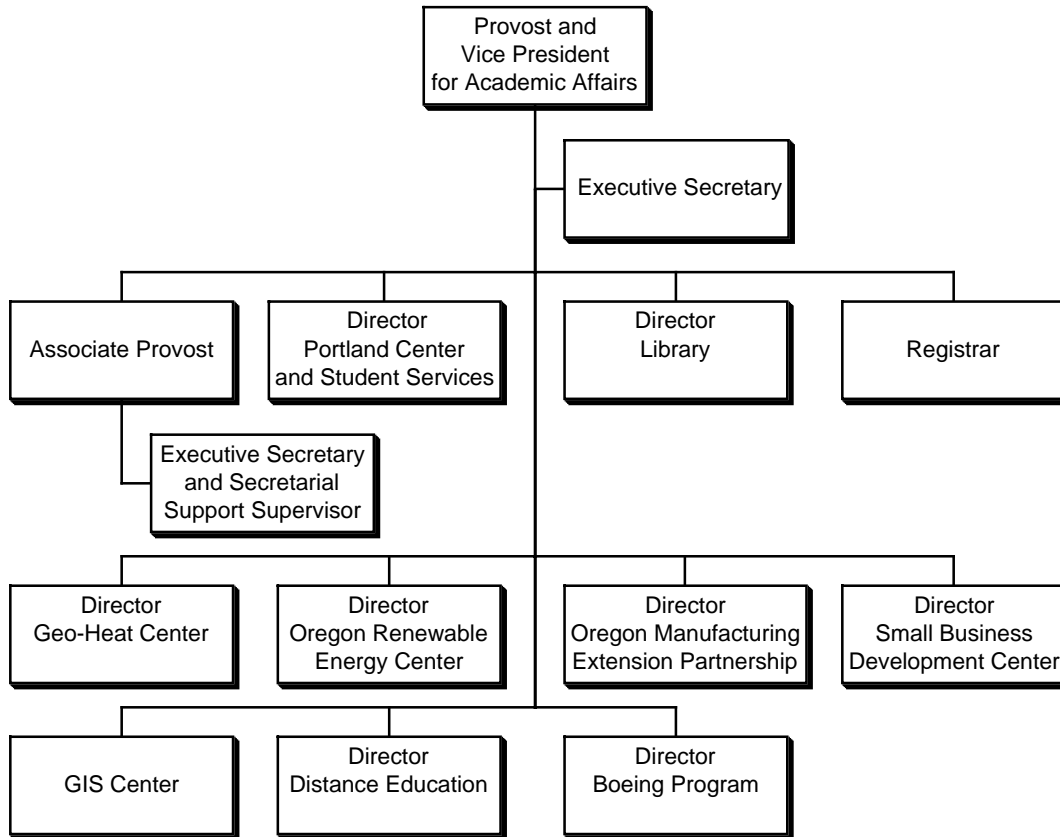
Provost and Vice President for Academic Affairs

Executive Secretary

Associate Provost

Director Portland Center and Student Services

Director Library

Registrar

Executive Secretary and Secretarial Support Supervisor

Director Geo-Heat Center

Director Oregon Renewable Energy Center

Director Oregon Manufacturing Extension Partnership

Director Small Business Development Center

GIS Center

Director Distance Education

Director Boeing Program